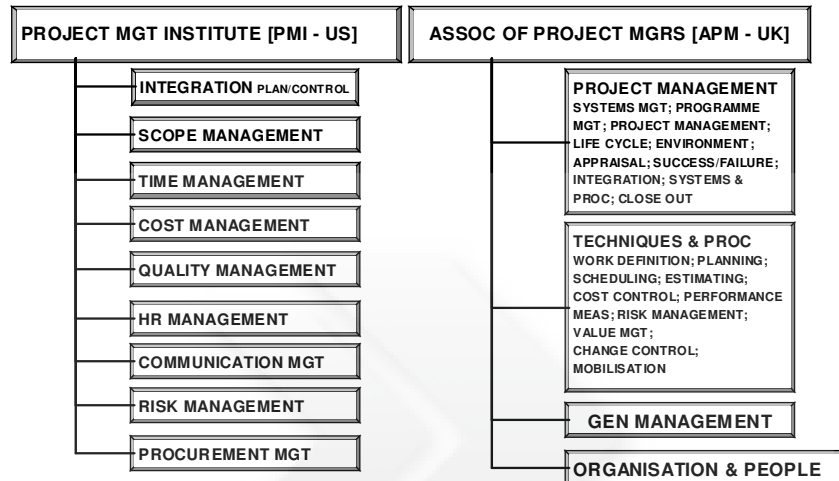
PROJECT MGT INSTITUTE [PMI - US]

INTEGRATION PLAN/CONTROL

SCOPE MANAGEMENT

TIME MANAGEMENT

COST MANAGEMENT

QUALITY MANAGEMENT

HR MANAGEMENT

COMMUNICATION MGT

RISK MANAGEMENT

PROCUREMENT MGT

ASSOC OF PROJECT MGRS [APM - UK]

PROJECT MANAGEMENT
SYSTEMS MGT; PROGRAMME MGT; PROJECT MANAGEMENT; LIFE CYCLE; ENVIRONMENT; APPRAISAL; SUCCESS/FAILURE; INTEGRATION; SYSTEMS & PROC; CLOSE OUT

TECHNIQUES & PROC
WORK DEFINITION; PLANNING; SCHEDULING; ESTIMATING; COST CONTROL; PERFORMANCE MEAS; RISK MANAGEMENT; VALUE MGT; CHANGE CONTROL; MOBILISATION

GEN MANAGEMENT

ORGANISATION & PEOPLE